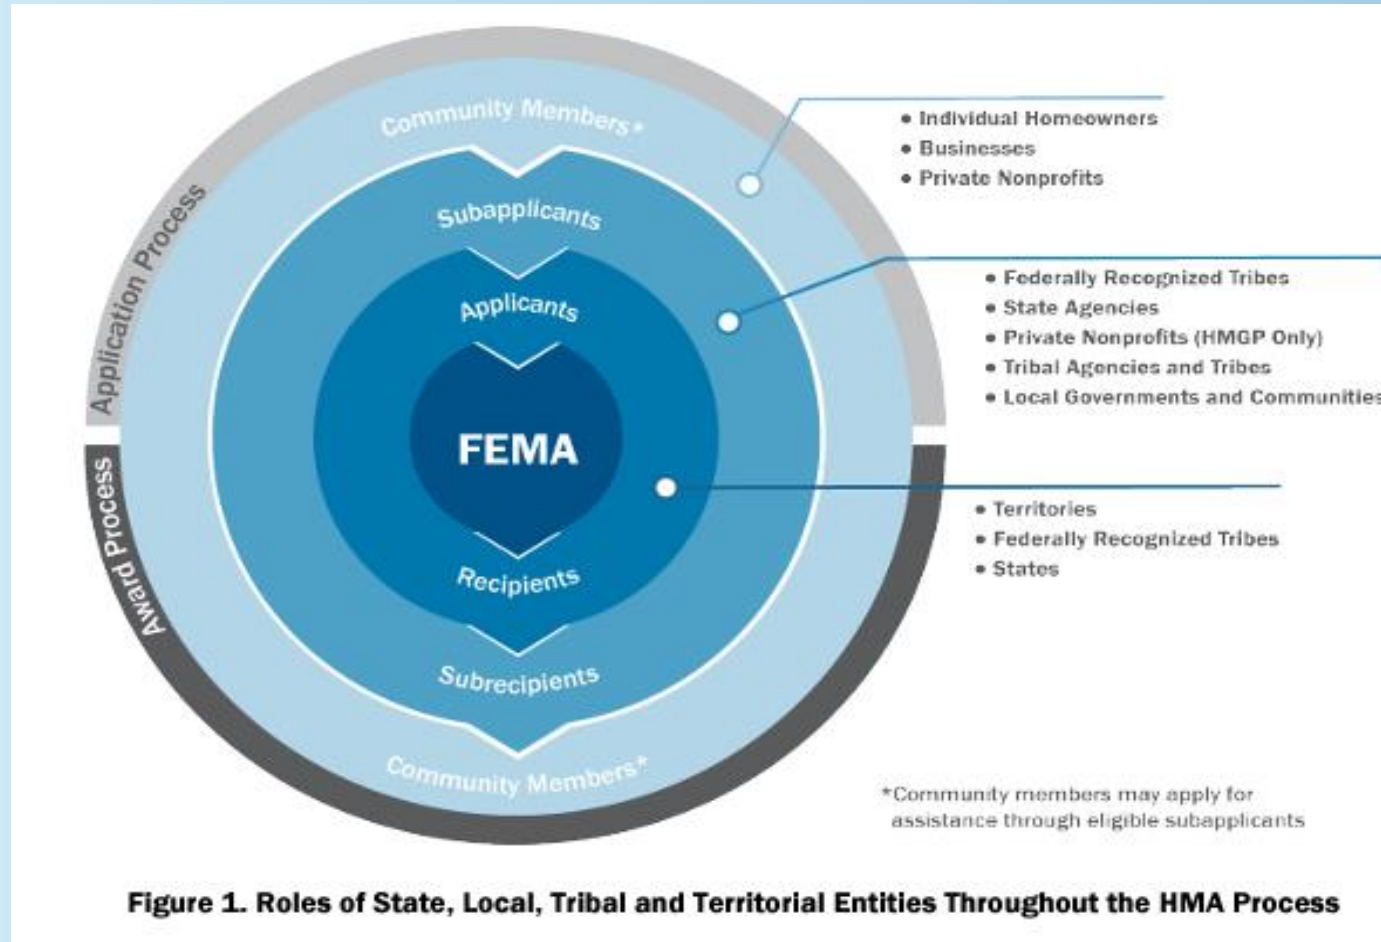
Application Process

Award Process

Community Members*

Subapplicants

Applicants

FEMA

Recipients

Subrecipients

Community Members*

• Individual Homeowners
• Businesses
• Private Nonprofits

• Federally Recognized Tribes
• State Agencies
• Private Nonprofits (HMGP Only)
• Tribal Agencies and Tribes
• Local Governments and Communities

• Territories
• Federally Recognized Tribes
• States

*Community members may apply for assistance through eligible subapplicants

Figure 1. Roles of State, Local, Tribal and Territorial Entities Throughout the HMA Process